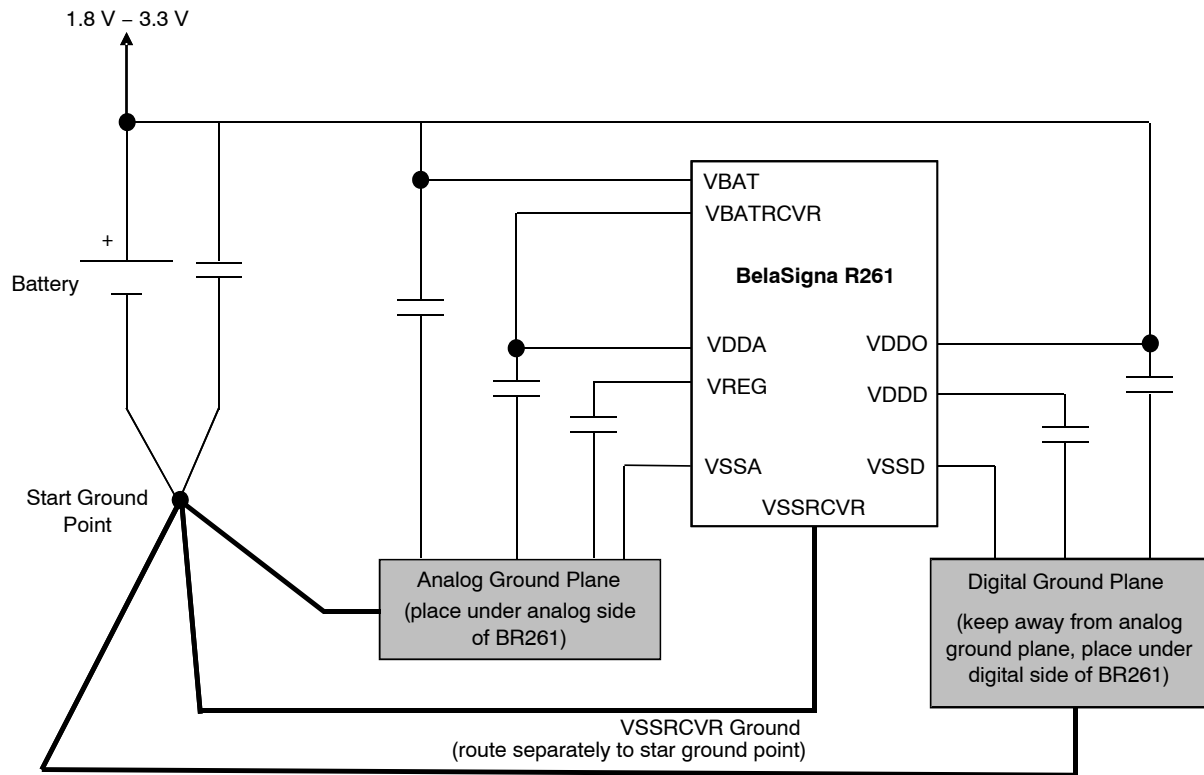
1.8 V – 3.3 V

+

Battery

VBAT

VBATRCVR

BelaSigna R261

VDDA

VDDO

VREG

VDDD

VSSA

VSSD

VSSRCVR

Start Ground Point

Analog Ground Plane (place under analog side of BR261)

Digital Ground Plane (keep away from analog ground plane, place under digital side of BR261)

VSSRCVR Ground (route separately to star ground point)